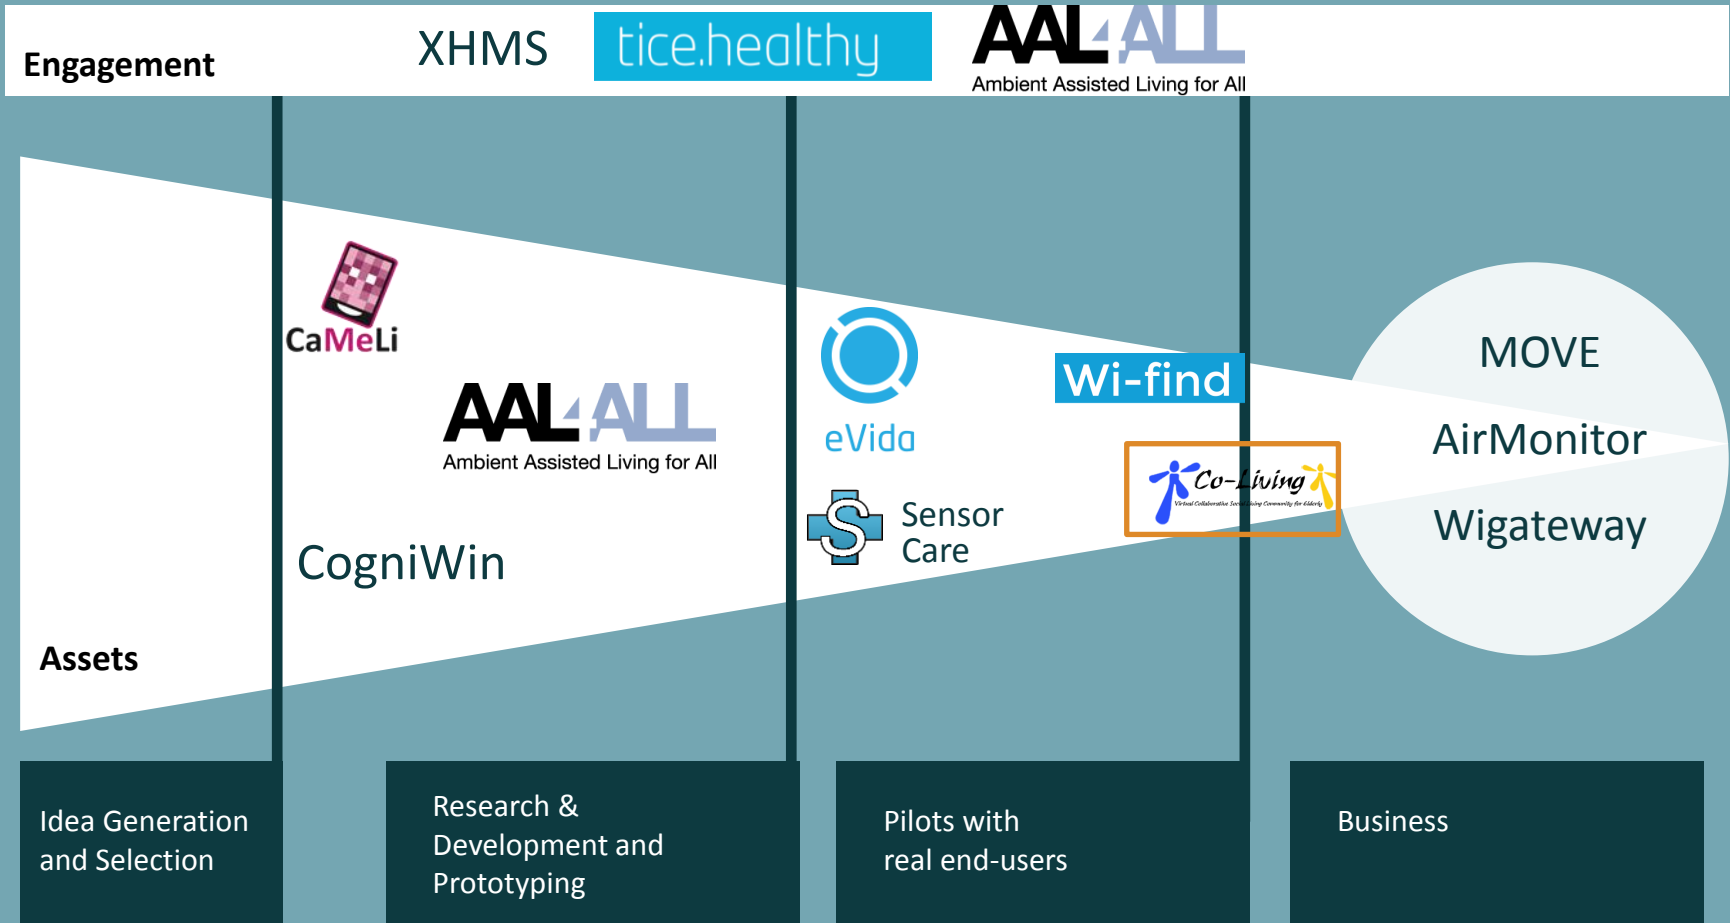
Engagement

XHMS

tice.healthy

AAL4ALL
Ambient Assisted Living for All

CaMeLi

AAL4ALL
Ambient Assisted Living for All

CogniWin

eVida

Sensor Care

Wi-find

Co-Living
Virtual Collaborative Social Living Community for Elderly

MOVE

AirMonitor

Wigateway

Assets

Idea Generation and Selection

Research & Development and Prototyping

Pilots with real end-users

Business